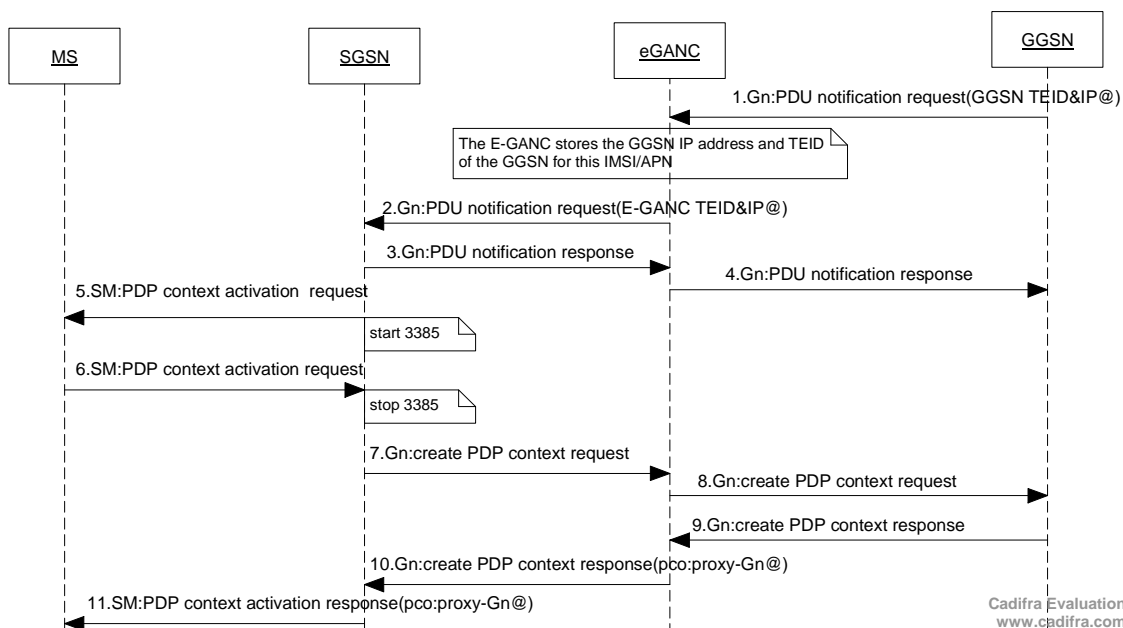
MS

SGSN

eGANC

GGSN

1.Gn:PDU notification request(GGSN TEID&IP@)

The E-GANC stores the GGSN IP address and TEID of the GGSN for this IMSI/APN

2.Gn:PDU notification request(E-GANC TEID&IP@)

3.Gn:PDU notification response

4.Gn:PDU notification response

5.SM:PDP context activation request

start 3385

6.SM:PDP context activation request

stop 3385

7.Gn:create PDP context request

8.Gn:create PDP context request

9.Gn:create PDP context response

10.Gn:create PDP context response(pco:proxy-Gn@)

11.SM:PDP context activation response(pco:proxy-Gn@)

Cadifra Evaluation
www.cadifra.com